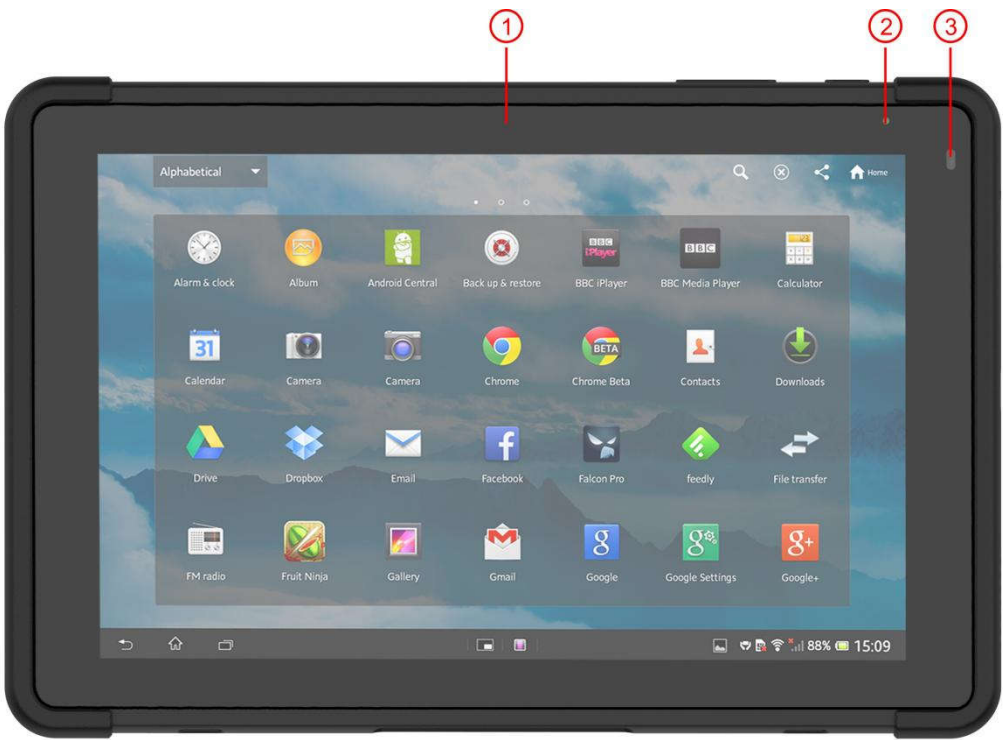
1
2
3

Alphabetical

Home

Alarm & clock
Album
Android Central
Back up & restore
BBC iPlayer
BBC Media Player
Calculator

31
Calendar
Camera
Camera
Chrome
BETA
Chrome Beta
Contacts
Downloads

Drive
Dropbox
Email
Facebook
Falcon Pro
feedly
File transfer

FM radio
Fruit Ninja
Gallery
Gmail
Google
Google Settings
Google+

88% 15:09